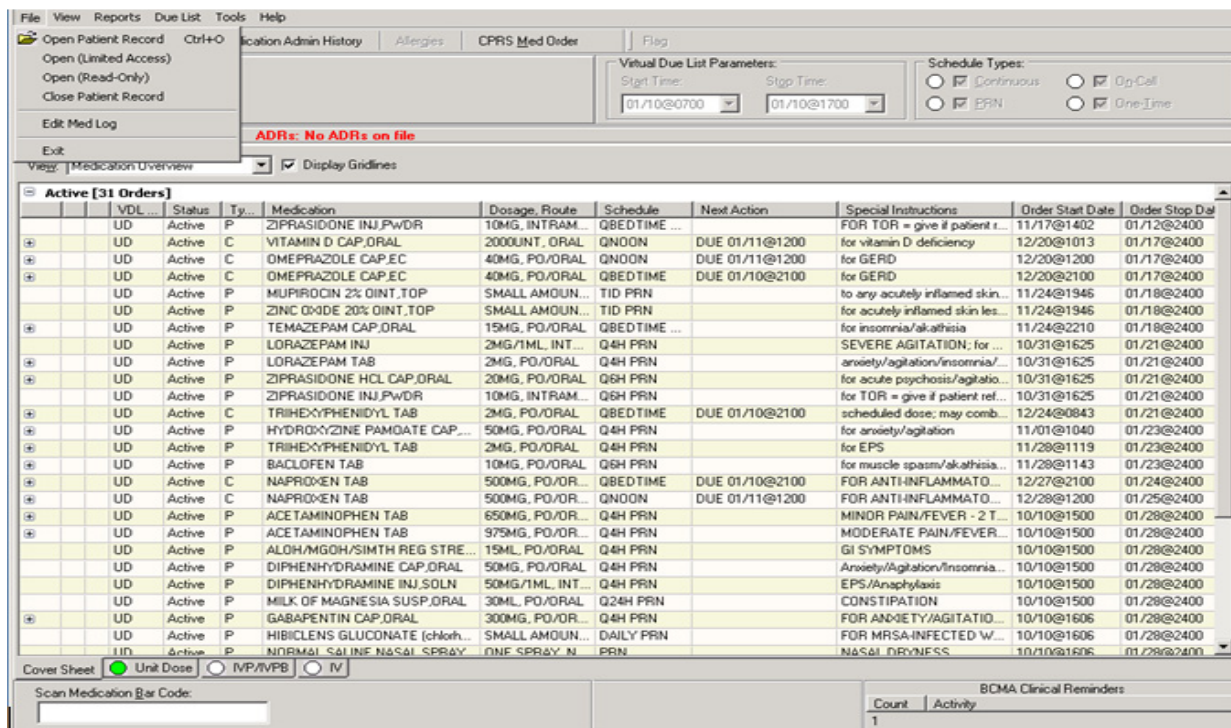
File View Reports Due List Tools Help

Open Patient Record Ctrl+O
Open (Limited Access)
Open (Read-Only)
Close Patient Record
Edit Med Log
Exit

ication Admin History | Allergies | CPRS Med Order | Flag

Virtual Due List Parameters:
Start Time: 01/10@0700
Stop Time: 01/10@1700

Schedule Types:
Continuous
On-Call
PRN
One-Time

ADRs: No ADRs on file

View: Medication Overview
Display Gridlines

Active [31 Orders]

| | VDL ... | Status | Ty... | Medication | Dosage, Route | Schedule | Next Action | Special Instructions | Order Start Date | Order Stop Dat |
|---|---|---|---|---|---|---|---|---|---|---|
| | UD | Active | P | ZIPRASIDONE INJ,PWDR | 10MG, INTRAM... | QBEDTIME ... | | FOR TOR = give if patient r... | 11/17@1402 | 01/12@2400 |
| ⊞ | UD | Active | C | VITAMIN D CAP,ORAL | 2000UNT, ORAL | QNOON | DUE 01/11@1200 | for vitamin D deficiency | 12/20@1013 | 01/17@2400 |
| ⊞ | UD | Active | C | OMEPRAZOLE CAP,EC | 40MG, PO/ORAL | QNOON | DUE 01/11@1200 | for GERD | 12/20@1200 | 01/17@2400 |
| ⊞ | UD | Active | C | OMEPRAZOLE CAP,EC | 40MG, PO/ORAL | QBEDTIME | DUE 01/10@2100 | for GERD | 12/20@2100 | 01/17@2400 |
| | UD | Active | P | MUPIROCIN 2% OINT,TOP | SMALL AMOUN... | TID PRN | | to any acutely inflamed skin... | 11/24@1946 | 01/18@2400 |
| | UD | Active | P | ZINC OXIDE 20% OINT,TOP | SMALL AMOUN... | TID PRN | | for acutely inflamed skin les... | 11/24@1946 | 01/18@2400 |
| ⊞ | UD | Active | P | TEMAZEPAM CAP,ORAL | 15MG, PO/ORAL | QBEDTIME ... | | for insomnia/akathisia | 11/24@2210 | 01/18@2400 |
| | UD | Active | P | LORAZEPAM INJ | 2MG/1ML, INT... | Q4H PRN | | SEVERE AGITATION; for ... | 10/31@1625 | 01/21@2400 |
| ⊞ | UD | Active | P | LORAZEPAM TAB | 2MG, PO/ORAL | Q4H PRN | | anxiety/agitation/insomnia/... | 10/31@1625 | 01/21@2400 |
| ⊞ | UD | Active | P | ZIPRASIDONE HCL CAP,ORAL | 20MG, PO/ORAL | Q6H PRN | | for acute psychosis/agitatio... | 10/31@1625 | 01/21@2400 |
| | UD | Active | P | ZIPRASIDONE INJ,PWDR | 10MG, INTRAM... | Q6H PRN | | for TOR = give if patient ref... | 10/31@1625 | 01/21@2400 |
| ⊞ | UD | Active | C | TRIHEXYPHENIDYL TAB | 2MG, PO/ORAL | QBEDTIME | DUE 01/10@2100 | scheduled dose; may comb... | 12/24@0843 | 01/21@2400 |
| ⊞ | UD | Active | P | HYDROXYZINE PAMOATE CAP,... | 50MG, PO/ORAL | Q4H PRN | | for anxiety/agitation | 11/01@1040 | 01/23@2400 |
| ⊞ | UD | Active | P | TRIHEXYPHENIDYL TAB | 2MG, PO/ORAL | Q4H PRN | | for EPS | 11/28@1119 | 01/23@2400 |
| ⊞ | UD | Active | P | BACLOFEN TAB | 10MG, PO/ORAL | Q6H PRN | | for muscle spasm/akathisia... | 11/28@1143 | 01/23@2400 |
| ⊞ | UD | Active | C | NAPROXEN TAB | 500MG, PO/OR... | QBEDTIME | DUE 01/10@2100 | FOR ANTI-INFLAMMATO... | 12/27@2100 | 01/24@2400 |
| ⊞ | UD | Active | C | NAPROXEN TAB | 500MG, PO/OR... | QNOON | DUE 01/11@1200 | FOR ANTI-INFLAMMATO... | 12/28@1200 | 01/25@2400 |
| ⊞ | UD | Active | P | ACETAMINOPHEN TAB | 650MG, PO/OR... | Q4H PRN | | MINOR PAIN/FEVER - 2 T... | 10/10@1500 | 01/28@2400 |
| ⊞ | UD | Active | P | ACETAMINOPHEN TAB | 975MG, PO/OR... | Q4H PRN | | MODERATE PAIN/FEVER... | 10/10@1500 | 01/28@2400 |
| | UD | Active | P | ALOH/MGOH/SIMTH REG STRE... | 15ML, PO/ORAL | Q4H PRN | | GI SYMPTOMS | 10/10@1500 | 01/28@2400 |
| | UD | Active | P | DIPHENHYDRAMINE CAP,ORAL | 50MG, PO/ORAL | Q4H PRN | | Anxiety/Agitation/Insomnia... | 10/10@1500 | 01/28@2400 |
| | UD | Active | P | DIPHENHYDRAMINE INJ,SOLN | 50MG/1ML, INT... | Q4H PRN | | EPS/Anaphylaxis | 10/10@1500 | 01/28@2400 |
| | UD | Active | P | MILK OF MAGNESIA SUSP,ORAL | 30ML, PO/ORAL | Q24H PRN | | CONSTIPATION | 10/10@1500 | 01/28@2400 |
| ⊞ | UD | Active | P | GABAPENTIN CAP,ORAL | 300MG, PO/OR... | Q4H PRN | | FOR ANXIETY/AGITATIO... | 10/10@1606 | 01/28@2400 |
| | UD | Active | P | HIBICLENS GLUCONATE (chlorh... | SMALL AMOUN... | DAILY PRN | | FOR MRSA-INFECTED W... | 10/10@1606 | 01/28@2400 |
| | UD | Active | P | NORMAL SALINE NASAL SPRAY | ONE SPRAY, N... | PRN | | NASAL DRYNESS | 10/10@1606 | 01/28@2400 |

Cover Sheet | Unit Dose | IVP/IVPB | IV

Scan Medication Bar Code:

BCMA Clinical Reminders
Count | Activity
1